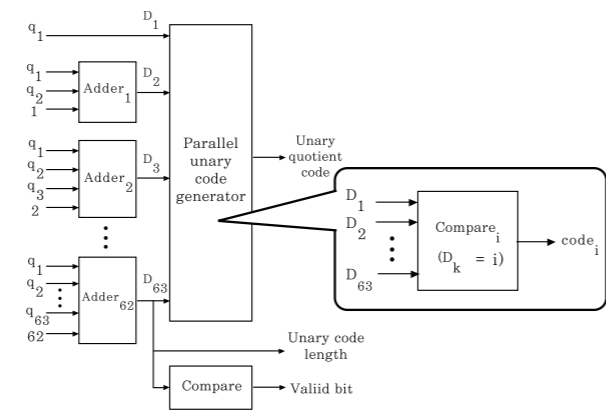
$q_1$
$D_1$
$q_1$
$q_2$
1
$Adder_1$
$D_2$
$q_1$
$q_2$
$q_3$
2
$Adder_2$
$D_3$
$q_1$
$q_2$
$q_{63}$
62
$Adder_{62}$
$D_{63}$
Parallel unary code generator
Unary quotient code
$D_1$
$D_2$
$D_{63}$
$Compare_i$
$(D_k = i)$
$code_i$
Unary code length
Compare
Valiid bit